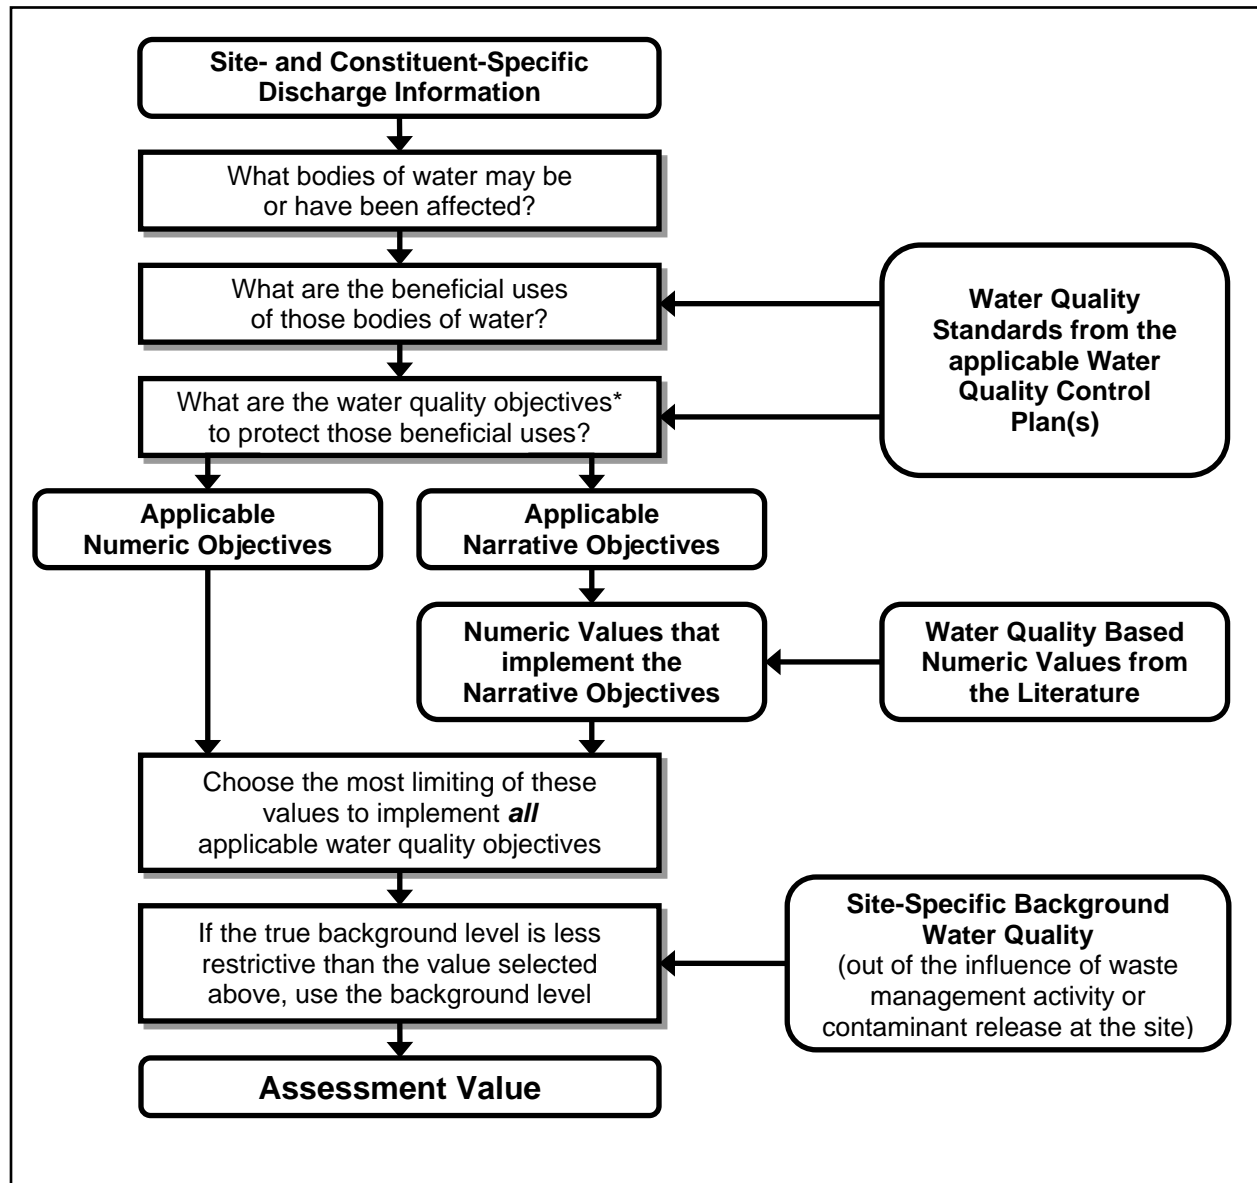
**Site- and Constituent-Specific Discharge Information**

What bodies of water may be or have been affected?

What are the beneficial uses of those bodies of water?

**Water Quality Standards from the applicable Water Quality Control Plan(s)**

What are the water quality objectives* to protect those beneficial uses?

**Applicable Numeric Objectives**

**Applicable Narrative Objectives**

**Numeric Values that implement the Narrative Objectives**

**Water Quality Based Numeric Values from the Literature**

Choose the most limiting of these values to implement ***all*** applicable water quality objectives

If the true background level is less restrictive than the value selected above, use the background level

**Site-Specific Background Water Quality**
(out of the influence of waste management activity or contaminant release at the site)

**Assessment Value**